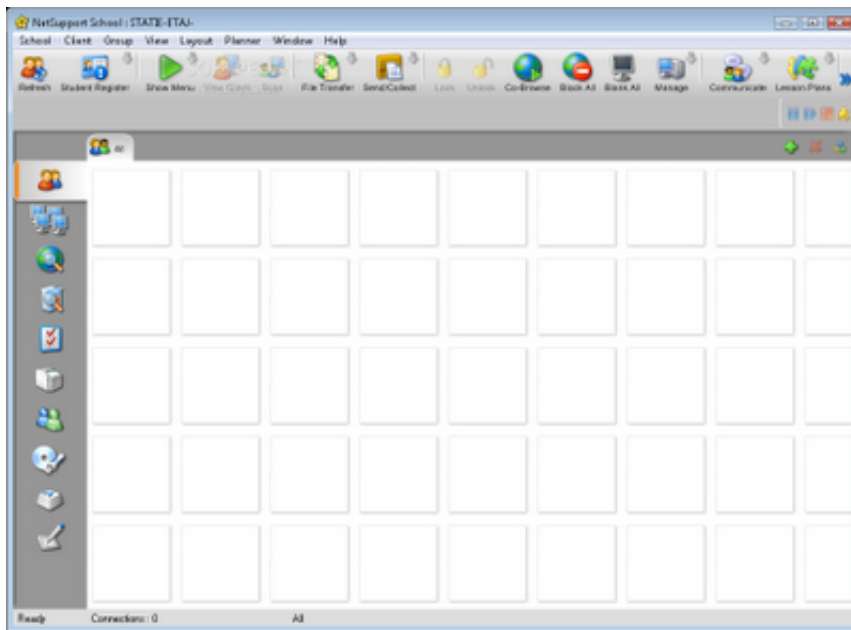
NetSupport School : STATIE-ETAJ-

School Client Group View Layout Planner Window Help

Refresh Student Register Show Menu View Guest Scan File Transfer Send/Collect Lock Unlock Co-Browse Block All Blank All Manage Communicate Lesson Plans

All

Ready Connections : 0 All